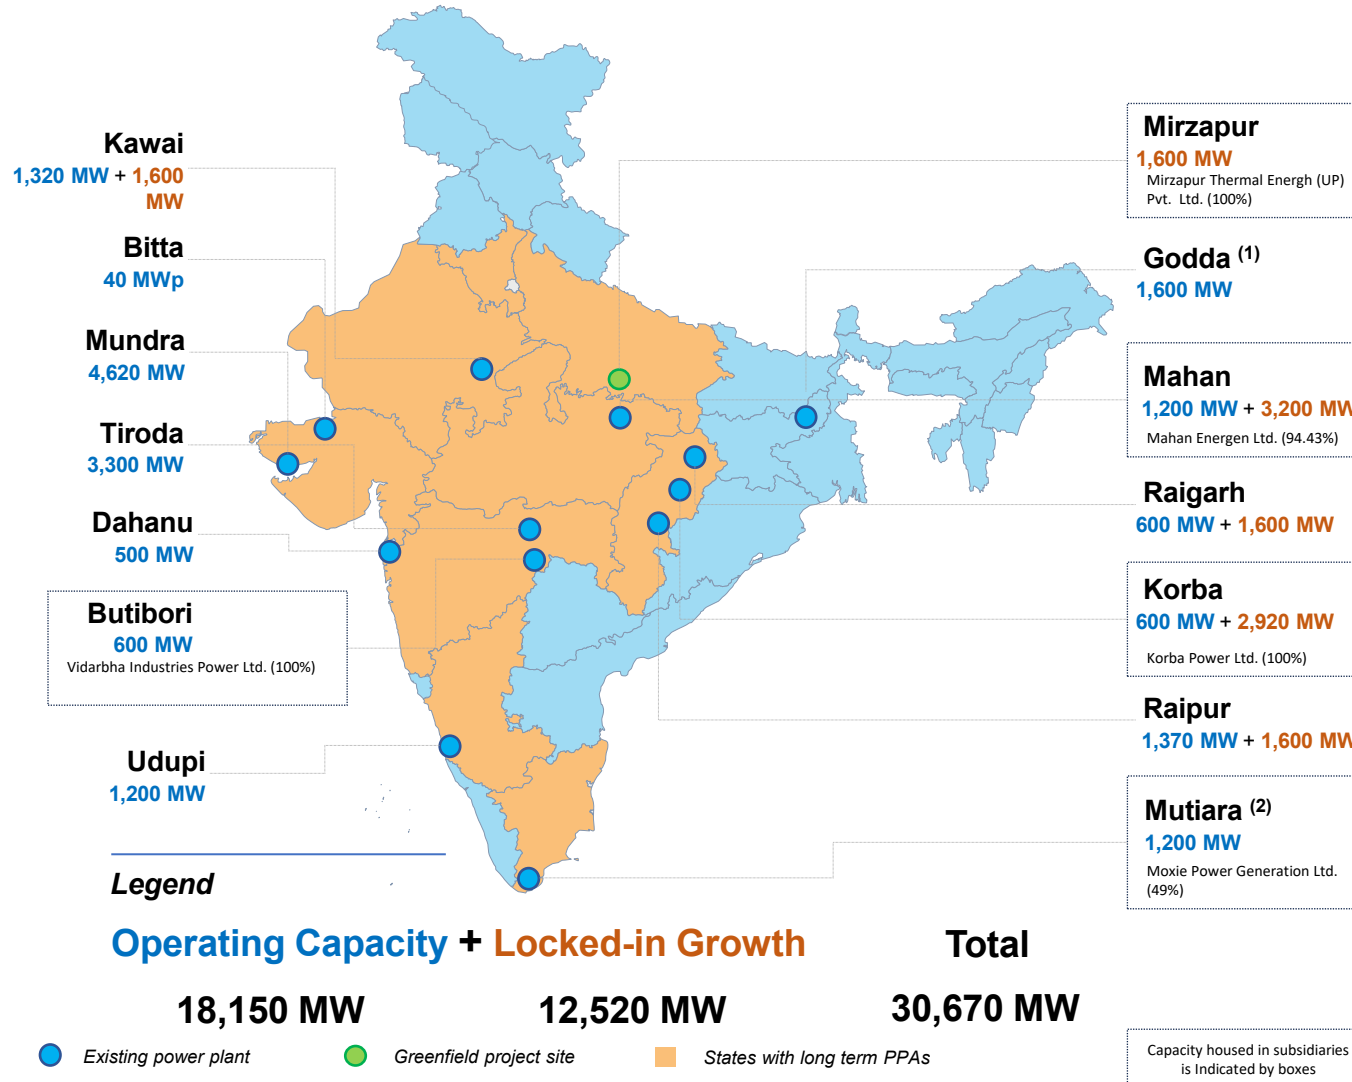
Kawai
1,320 MW + 1,600 MW

Bitta
40 MWp

Mundra
4,620 MW

Tiroda
3,300 MW

Dahanu
500 MW

Butibori
600 MW
Vidarbha Industries Power Ltd. (100%)

Udupi
1,200 MW

Mirzapur
1,600 MW
Mirzapur Thermal Energh (UP) Pvt. Ltd. (100%)

Godda $^{(1)}$
1,600 MW

Mahan
1,200 MW + 3,200 MW
Mahan Energen Ltd. (94.43%)

Raigarh
600 MW + 1,600 MW

Korba
600 MW + 2,920 MW
Korba Power Ltd. (100%)

Raipur
1,370 MW + 1,600 MW

Mutiara $^{(2)}$
1,200 MW
Moxie Power Generation Ltd. (49%)

Legend

Operating Capacity + Locked-in Growth Total

18,150 MW 12,520 MW 30,670 MW

Existing power plant Greenfield project site States with long term PPAs

Capacity housed in subsidiaries is Indicated by boxes